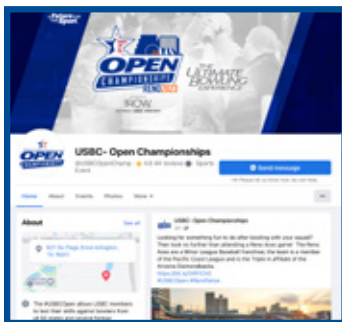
OPEN CHAMPIONSHIPS RENO 2023

THE ULTIMATE BOWLING EXPERIENCE

USBC- Open Championships

@USBCOpenChamp · 4.6 · Sports Event

Send message

Home About Events Photos More

About

See all

USBC - Open Championships

Looking for something fun to do after bowling with your squad? Then look no further than attending a Reno Aces game! The Reno Aces are a Minor League Baseball Franchise, the team is a member of the Pacific Coast League and is the Triple-A affiliate of the Arizona Diamondbacks.

#USBCOpen

The #USBCOpen allows USBC members to test their skills against bowlers from all 50 states and several foreign